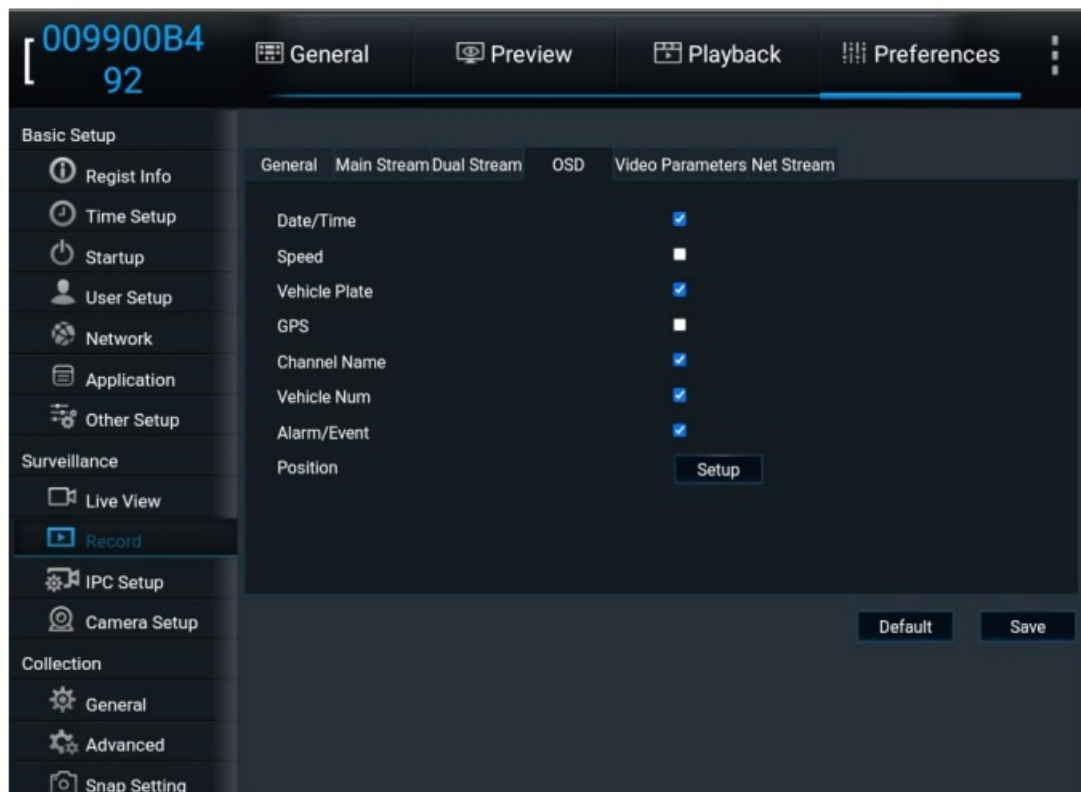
009900B4
92

General
Preview
Playback
Preferences

Basic Setup
Regist Info
Time Setup
Startup
User Setup
Network
Application
Other Setup
Surveillance
Live View
Record
IPC Setup
Camera Setup
Collection
General
Advanced
Snap Setting

General
Main Stream
Dual Stream
OSD
Video Parameters
Net Stream

Date/Time
Speed
Vehicle Plate
GPS
Channel Name
Vehicle Num
Alarm/Event
Position
Setup

Default
Save